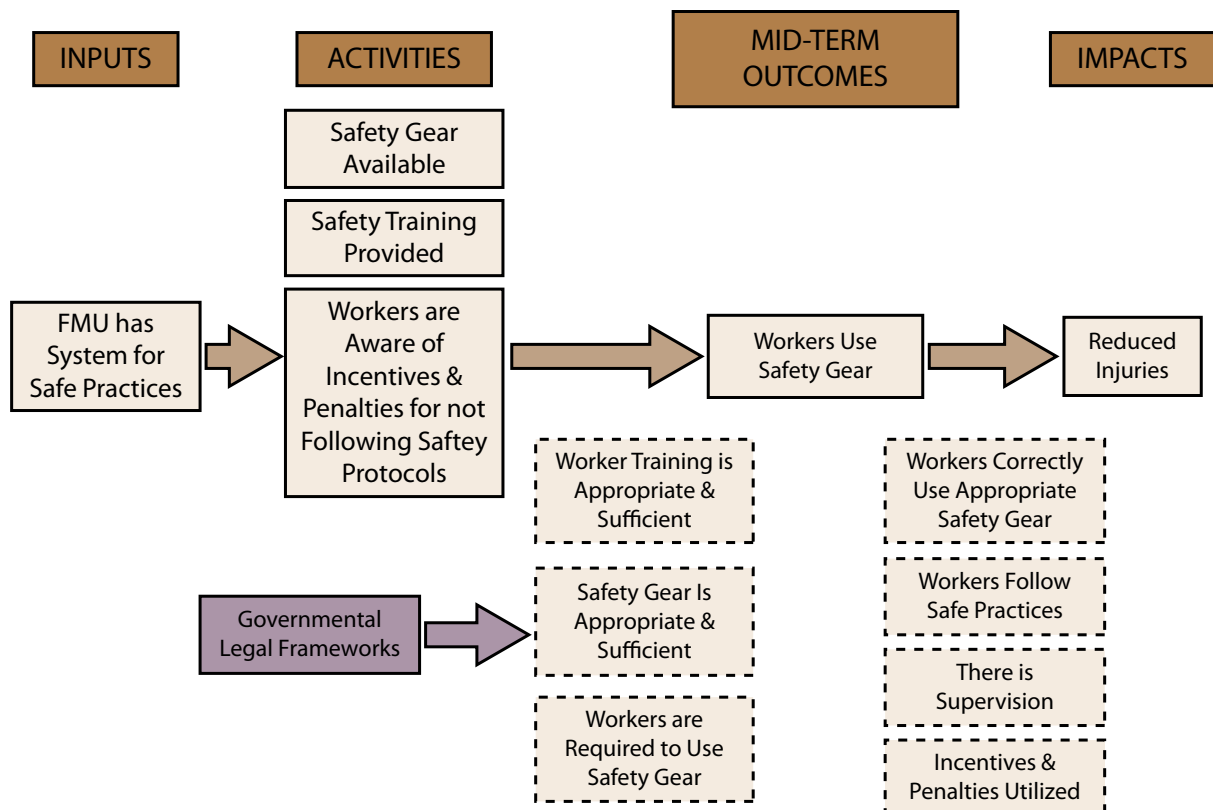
INPUTS

ACTIVITIES

MID-TERM OUTCOMES

IMPACTS

Safety Gear Available

Safety Training Provided

FMU has System for Safe Practices

Workers are Aware of Incentives & Penalties for not Following Saftey Protocols

Workers Use Safety Gear

Reduced Injuries

Worker Training is Appropriate & Sufficient

Workers Correctly Use Appropriate Safety Gear

Workers Follow Safe Practices

Governmental Legal Frameworks

Safety Gear Is Appropriate & Sufficient

There is Supervision

Workers are Required to Use Safety Gear

Incentives & Penalties Utilized